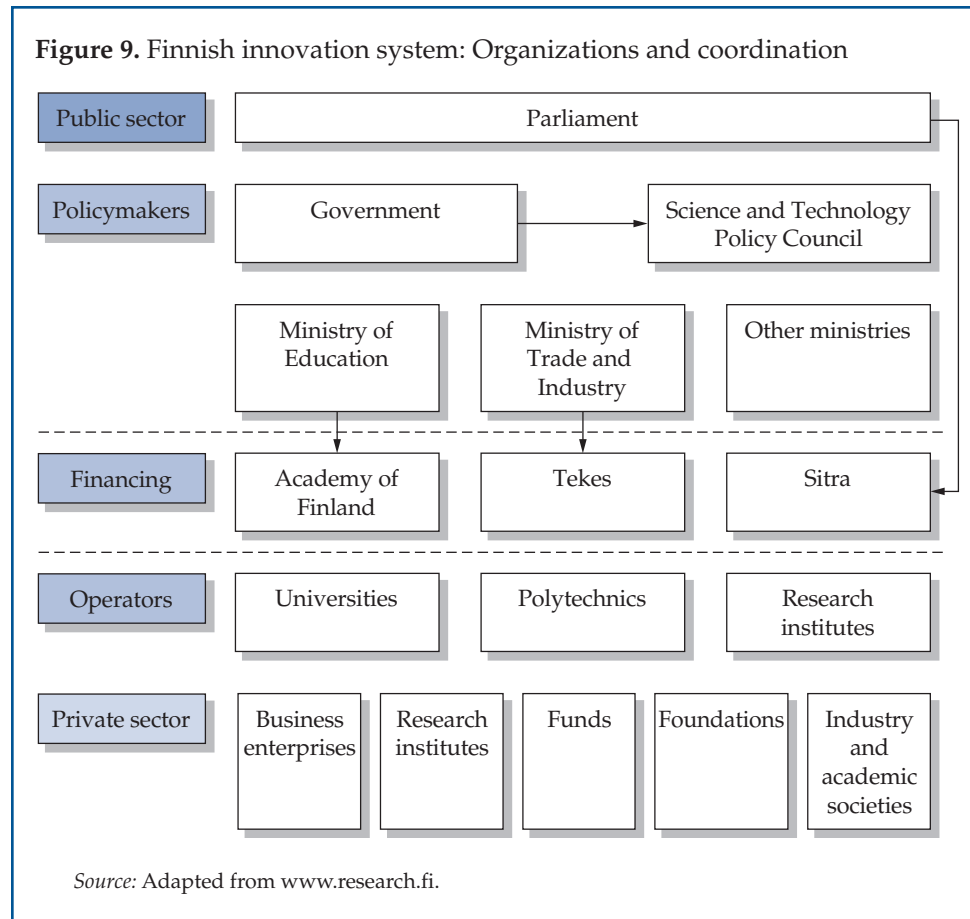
**Figure 9.** Finnish innovation system: Organizations and coordination

Public sector

Parliament

Policymakers

Government

Science and Technology Policy Council

Ministry of Education

Ministry of Trade and Industry

Other ministries

Financing

Academy of Finland

Tekes

Sitra

Operators

Universities

Polytechnics

Research institutes

Private sector

Business enterprises

Research institutes

Funds

Foundations

Industry and academic societies

*Source:* Adapted from www.research.fi.